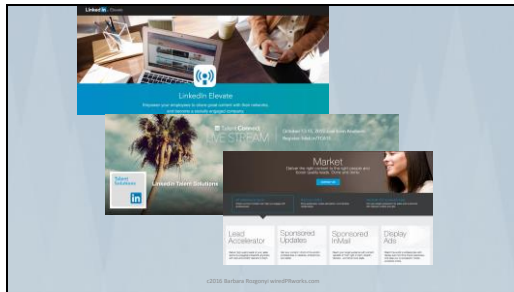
LinkedIn Elevate

LinkedIn Elevate

Empower your employees to share great content with their networks and become a socially engaged company.

Talent Connect

LIVESTREAM

October 13-15, 2015 Live from Anaheim

Register today

Talent Solutions

in

LinkedIn Talent Solutions

Market

Deliver the right content to the right people and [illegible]

Lead Accelerator

Sponsored Updates

Sponsored InMail

Display Ads

©2016 Barbara Rozgonyi wiredPRworks.com